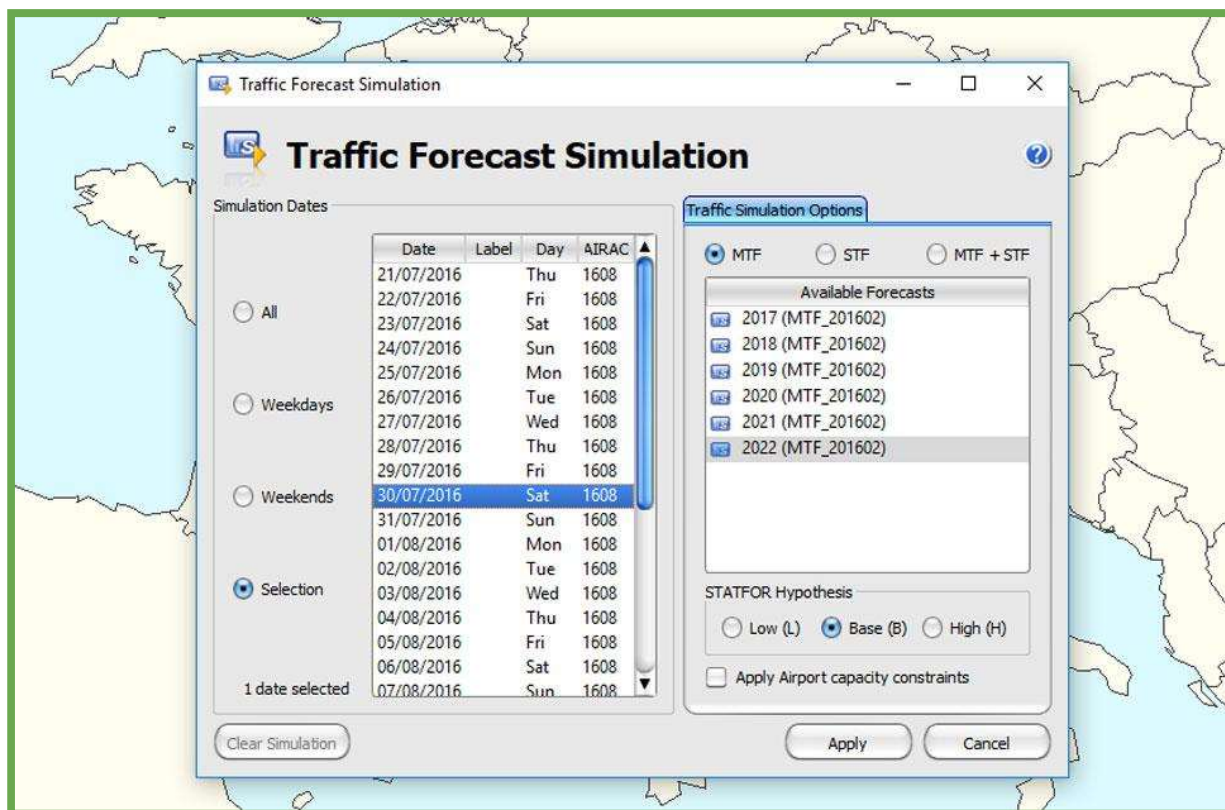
Traffic Forecast Simulation

Traffic Forecast Simulation

Simulation Dates

All

Weekdays

Weekends

Selection

1 date selected

| Date | Label | Day | AIRAC |
|---|---|---|---|
| 21/07/2016 | | Thu | 1608 |
| 22/07/2016 | | Fri | 1608 |
| 23/07/2016 | | Sat | 1608 |
| 24/07/2016 | | Sun | 1608 |
| 25/07/2016 | | Mon | 1608 |
| 26/07/2016 | | Tue | 1608 |
| 27/07/2016 | | Wed | 1608 |
| 28/07/2016 | | Thu | 1608 |
| 29/07/2016 | | Fri | 1608 |
| 30/07/2016 | | Sat | 1608 |
| 31/07/2016 | | Sun | 1608 |
| 01/08/2016 | | Mon | 1608 |
| 02/08/2016 | | Tue | 1608 |
| 03/08/2016 | | Wed | 1608 |
| 04/08/2016 | | Thu | 1608 |
| 05/08/2016 | | Fri | 1608 |
| 06/08/2016 | | Sat | 1608 |
| 07/08/2016 | | Sun | 1608 |

Traffic Simulation Options

MTF STF MTF + STF

Available Forecasts
2017 (MTF_201602)
2018 (MTF_201602)
2019 (MTF_201602)
2020 (MTF_201602)
2021 (MTF_201602)
2022 (MTF_201602)

STATFOR Hypothesis

Low (L) Base (B) High (H)

Apply Airport capacity constraints

Clear Simulation

Apply

Cancel